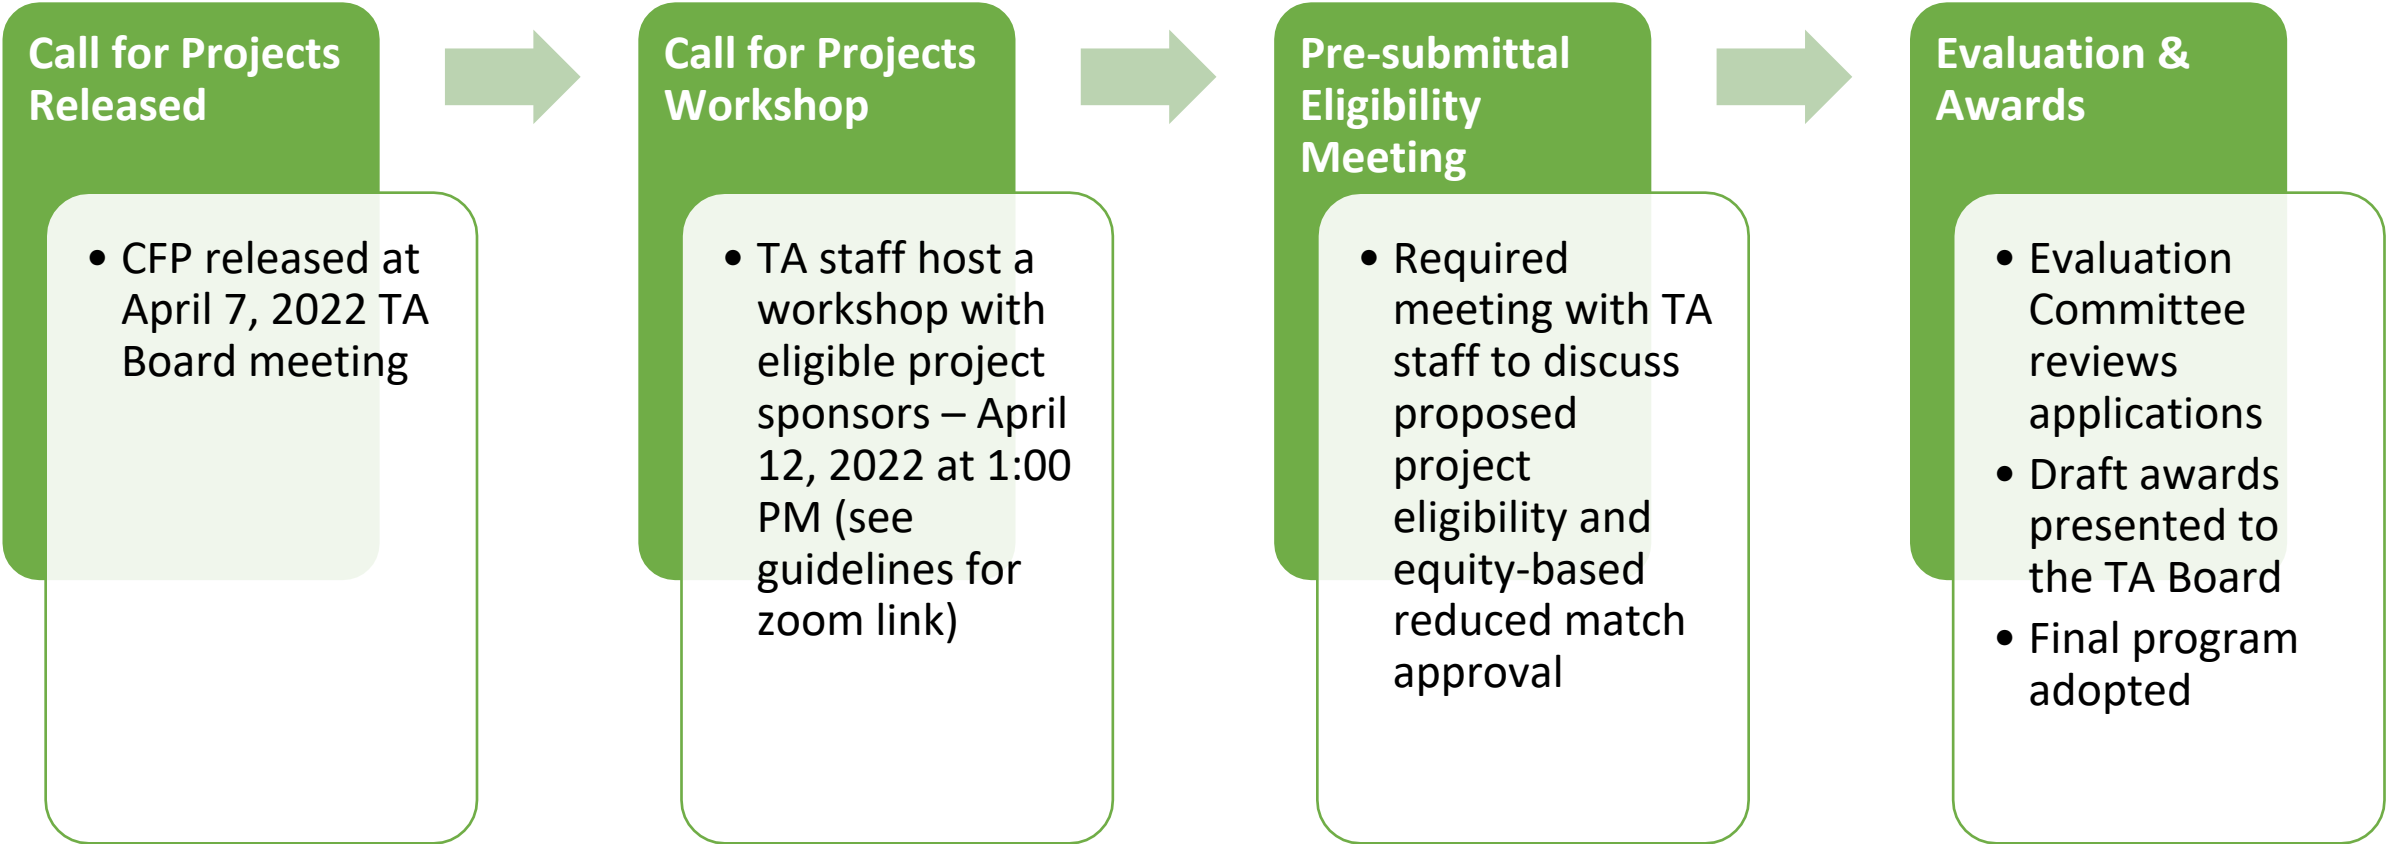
Call for Projects Released

• CFP released at April 7, 2022 TA Board meeting

Call for Projects Workshop

• TA staff host a workshop with eligible project sponsors – April 12, 2022 at 1:00 PM (see guidelines for zoom link)

Pre-submittal Eligibility Meeting

• Required meeting with TA staff to discuss proposed project eligibility and equity-based reduced match approval

Evaluation & Awards

• Evaluation Committee reviews applications
• Draft awards presented to the TA Board
• Final program adopted